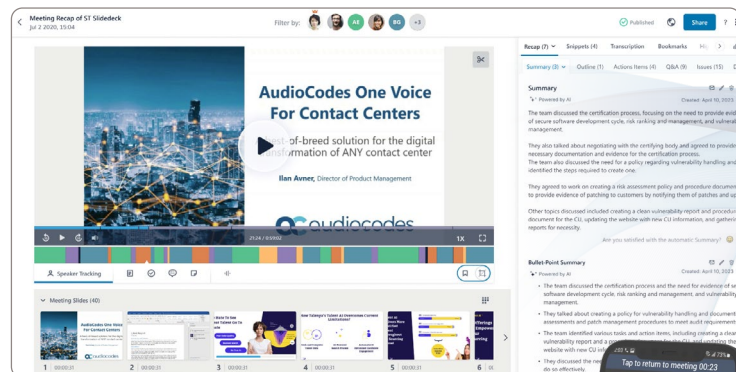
Meeting Recap of ST Slidedeck
Jul 2 2020, 15:04

Filter by: AE BG +3

Published Share ?

AudioCodes One Voice For Contact Centers

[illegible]t-of-breed solution for the digital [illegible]rmation of ANY contact center

Ilan Avner, Director of Product Management

audiocodes

21:24 / 63:002

1X

Speaker Tracking

Meeting Slides (40)

1 00:00:31 2 00:00:31 3 00:00:31 4 00:00:31 5 00:00:31 6

Recap (7) Snippets (4) Transcription Bookmarks H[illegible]

Summary (8) Outline (1) Actions Items (4) Q&A (9) Issues (15)

Summary
Powered by AI
Created: April 10, 2023

The team discussed the certification process, focusing on the need to provide evid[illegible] of secure software development cycle, risk ranking and management, and vulnerabi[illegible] management.

They also talked about negotiating with the certifying body and agreed to provide necessary documentation and evidence for the certification process. The team also discussed the need for a policy regarding vulnerability handling and identified the steps required to create one.

They agreed to work on creating a risk assessment policy and procedure documen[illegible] document the CU updates to customers by notifying them of patches and up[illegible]

Other topics discussed included creating a clean vulnerability report and procedur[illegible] document for the CU, updating the website with new CU information, and gatheri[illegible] reports for necessity.

Are you satisfied with the automatic Summary?

Bullet-Point Summary
Powered by AI
Created: April 10, 2023

The team discussed the certification process and the need for evidence of s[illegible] software development cycle, risk ranking and management, and vulnerability management.

They talked about creating a policy for vulnerability handling and document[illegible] assessments and patch management procedures to meet audit requirement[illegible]

The team identified various tasks and action items, including creating a clea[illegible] vulnerability report and a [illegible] updating the website with new CU inf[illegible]

They discussed the ne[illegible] do so effectively.

Tap to return to meeting 00:23